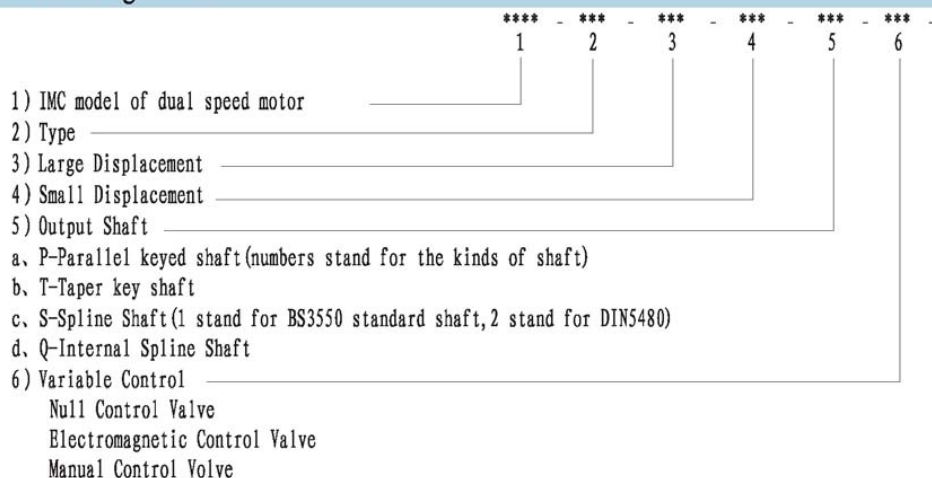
**** - *** - *** - *** - *** - ***
1 2 3 4 5 6

1) IMC model of dual speed motor
2) Type
3) Large Displacement
4) Small Displacement
5) Output Shaft
a、P-Parallel keyed shaft(numbers stand for the kinds of shaft)
b、T-Taper key shaft
c、S-Spline Shaft(1 stand for BS3550 standard shaft, 2 stand for DIN5480)
d、Q-Internal Spline Shaft
6) Variable Control
Null Control Valve
Electromagnetic Control Valve
Manual Control Volve